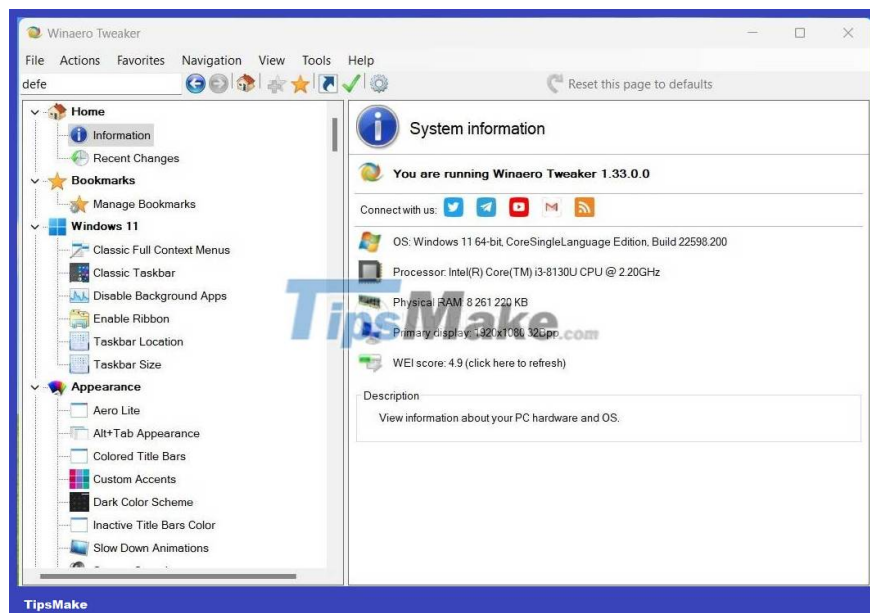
Winaero Tweaker

File Actions Favorites Navigation View Tools Help

defe

Reset this page to defaults

Home
Information
Recent Changes
Bookmarks
Manage Bookmarks
Windows 11
Classic Full Context Menus
Classic Taskbar
Disable Background Apps
Enable Ribbon
Taskbar Location
Taskbar Size
Appearance
Aero Lite
Alt+Tab Appearance
Colored Title Bars
Custom Accents
Dark Color Scheme
Inactive Title Bars Color
Slow Down Animations

System information

You are running Winaero Tweaker 1.33.0.0

Connect with us:

OS: Windows 11 64-bit, CoreSingleLanguage Edition, Build 22598.200

Processor: Intel(R) Core(TM) i3-8130U CPU @ 2.20GHz

Physical RAM: 8 261 220 KB

Primary display: 1920x1080 32Bpp

WEI score: 4.9 (click here to refresh)

Description

View information about your PC hardware and OS.

TipsMake.com

TipsMake